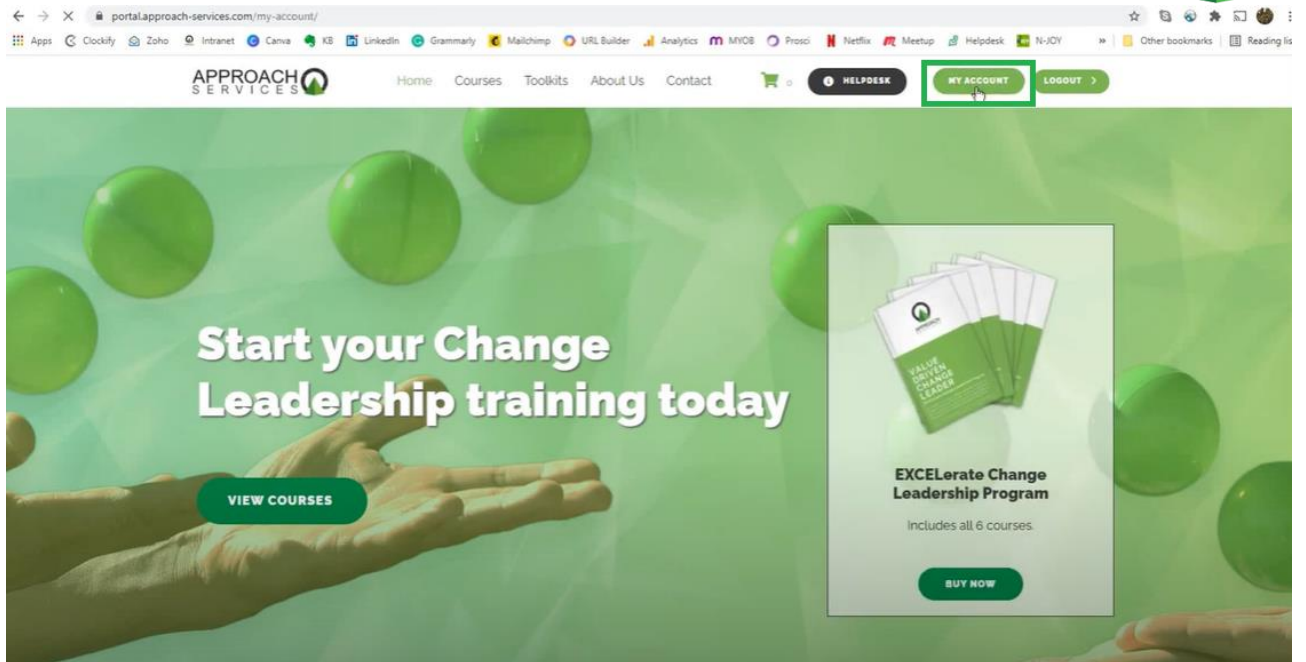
portal.approach-services.com/my-account/

Apps Clockify Zoho Intranet Canva KB LinkedIn Grammarly Mailchimp URL Builder Analytics MYOB Prosci Netflix Meetup Helpdesk N-JOY » Other bookmarks Reading list

APPROACH SERVICES

Home Courses Toolkits About Us Contact 0 HELPDESK MY ACCOUNT LOGOUT >

Start your Change Leadership training today

VIEW COURSES

VALUE DRIVEN CHANGE LEADER

EXCELerate Change Leadership Program

Includes all 6 courses.

BUY NOW